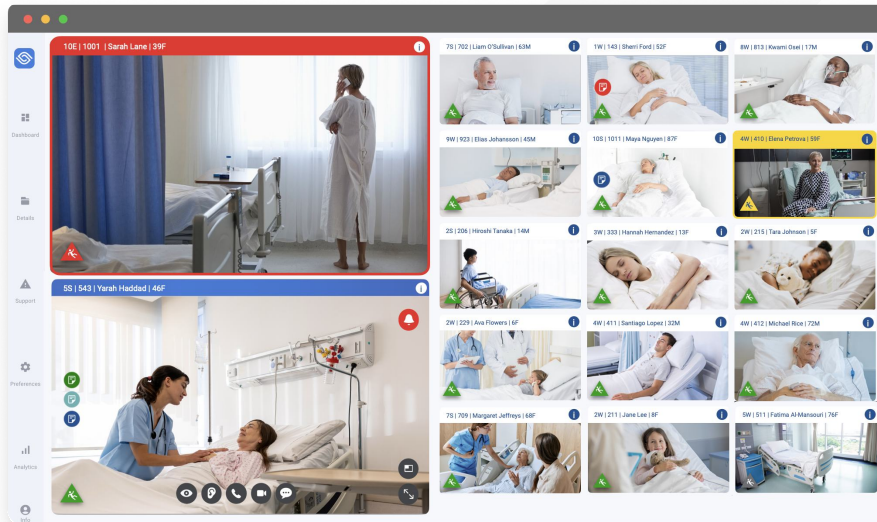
Dashboard

Details

Support

Preferences

Analytics

Info

10E | 1001 | Sarah Lane | 39F

5S | 543 | Yarah Haddad | 46F

7S | 702 | Liam O'Sullivan | 63M

1W | 143 | Sherri Ford | 52F

8W | 813 | Kwami Osei | 17M

9W | 923 | Elias Johansson | 45M

10S | 1011 | Maya Nguyen | 87F

4W | 410 | Elena Petrova | 59F

2S | 206 | Hiroshi Tanaka | 14M

3W | 333 | Hannah Hernandez | 13F

2W | 215 | Tara Johnson | 5F

2W | 229 | Ava Flowers | 6F

4W | 411 | Santiago Lopez | 32M

4W | 412 | Michael Rice | 72M

7S | 709 | Margaret Jeffreys | 68F

2W | 211 | Jane Lee | 8F

5W | 511 | Fatima Al-Mansouri | 76F